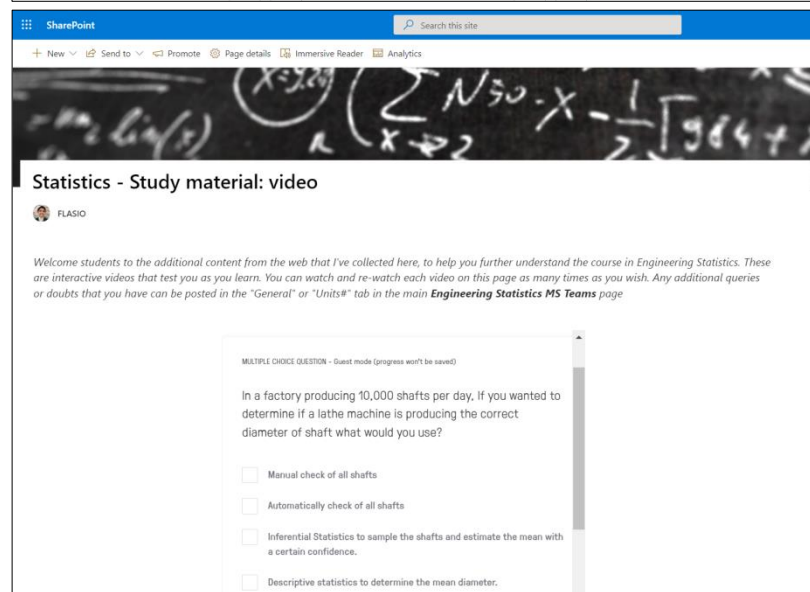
SharePoint

Search this site

New Send to Promote Page details Immersive Reader Analytics

Statistics - Study material: video

FLASIO

Welcome students to the additional content from the web that I've collected here, to help you further understand the course in Engineering Statistics. These are interactive videos that test you as you learn. You can watch and re-watch each video on this page as many times as you wish. Any additional queries or doubts that you have can be posted in the "General" or "Units#" tab in the main **Engineering Statistics MS Teams** page

MULTIPLE CHOICE QUESTION - Guest mode (progress won't be saved)

In a factory producing 10,000 shafts per day, If you wanted to determine if a lathe machine is producing the correct diameter of shaft what would you use?

Manual check of all shafts

Automatically check of all shafts

Inferential Statistics to sample the shafts and estimate the mean with a certain confidence.

Descriptive statistics to determine the mean diameter.